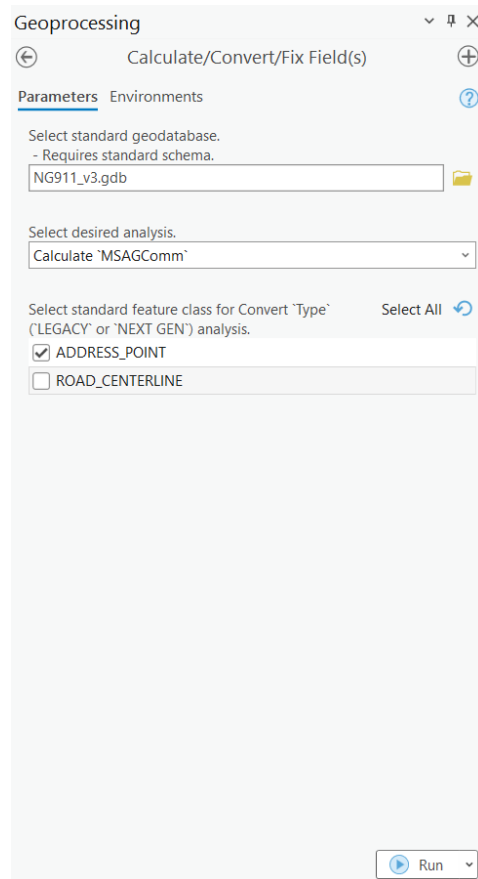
Geoprocessing

Calculate/Convert/Fix Field(s)

Parameters Environments

Select standard geodatabase.
- Requires standard schema.

NG911_v3.gdb

Select desired analysis.

Calculate `MSAGComm`

Select standard feature class for Convert `Type` (`LEGACY` or `NEXT GEN`) analysis.

Select All

ADDRESS_POINT

ROAD_CENTERLINE

Run